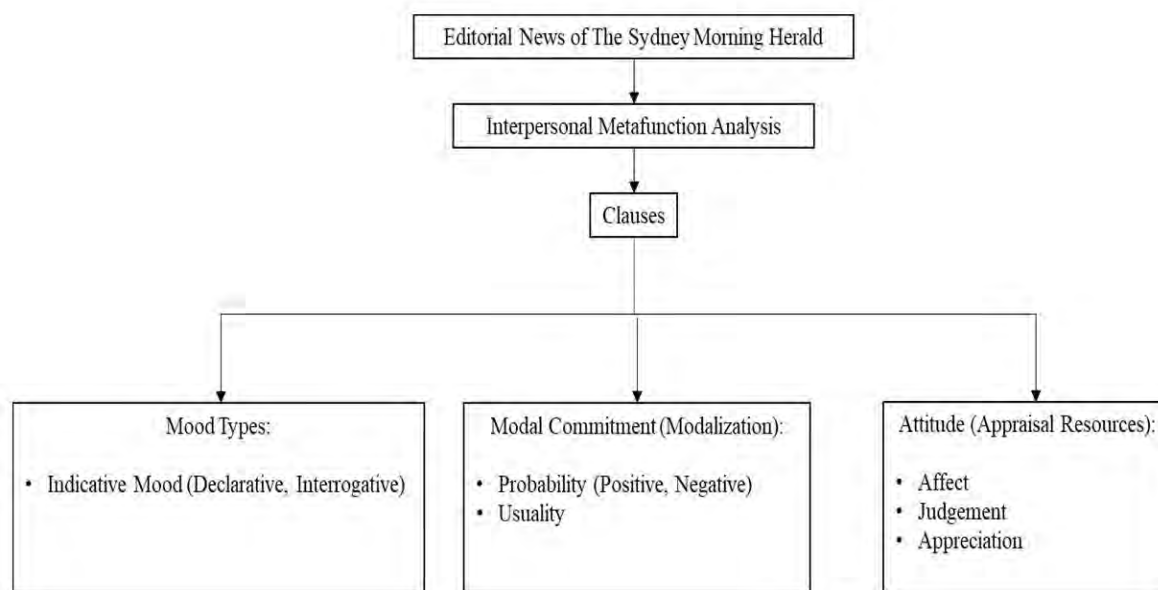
Editorial News of The Sydney Morning Herald

Interpersonal Metafunction Analysis

Clauses

Mood Types:

• Indicative Mood (Declarative, Interrogative)

Modal Commitment (Modalization):

• Probability (Positive, Negative)
• Usuality

Attitude (Appraisal Resources):

• Affect
• Judgement
• Appreciation